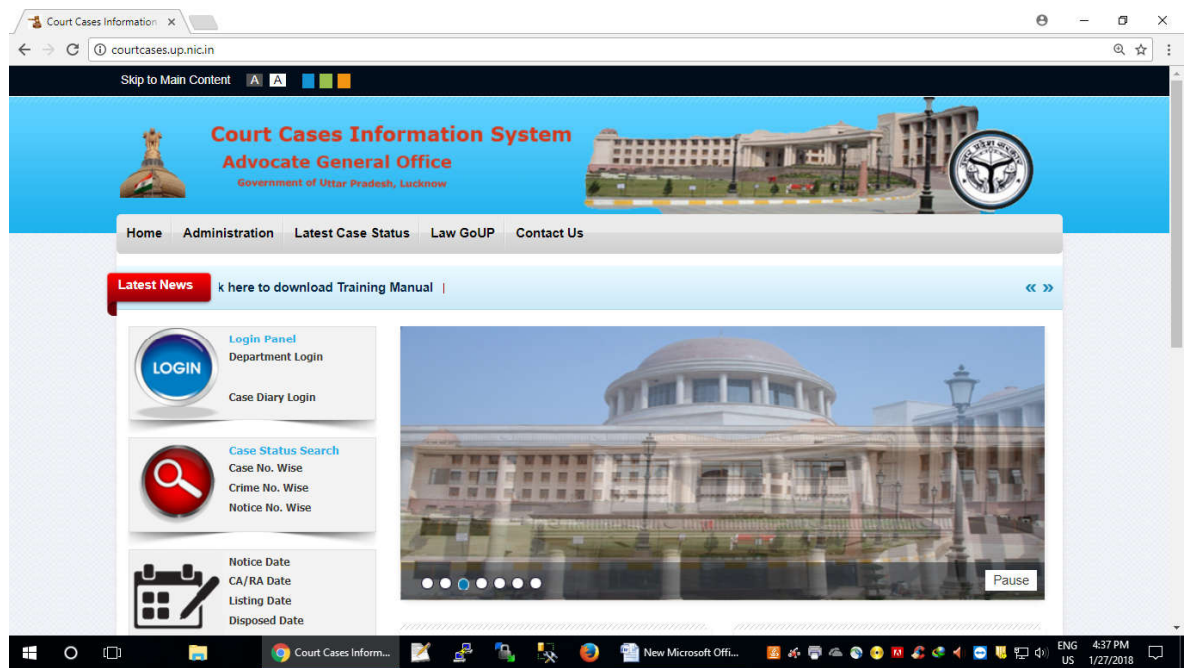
Court Cases Information ×

courtcases.up.nic.in

Skip to Main Content A A

Court Cases Information System
Advocate General Office
Government of Uttar Pradesh, Lucknow

Home | Administration | Latest Case Status | Law GoUP | Contact Us

Latest News
k here to download Training Manual |

« »

LOGIN
Login Panel
Department Login
Case Diary Login

Case Status Search
Case No. Wise
Crime No. Wise
Notice No. Wise

Notice Date
CA/RA Date
Listing Date
Disposed Date

Pause

Court Cases Inform...
New Microsoft Offi...
ENG US 4:37 PM 1/27/2018